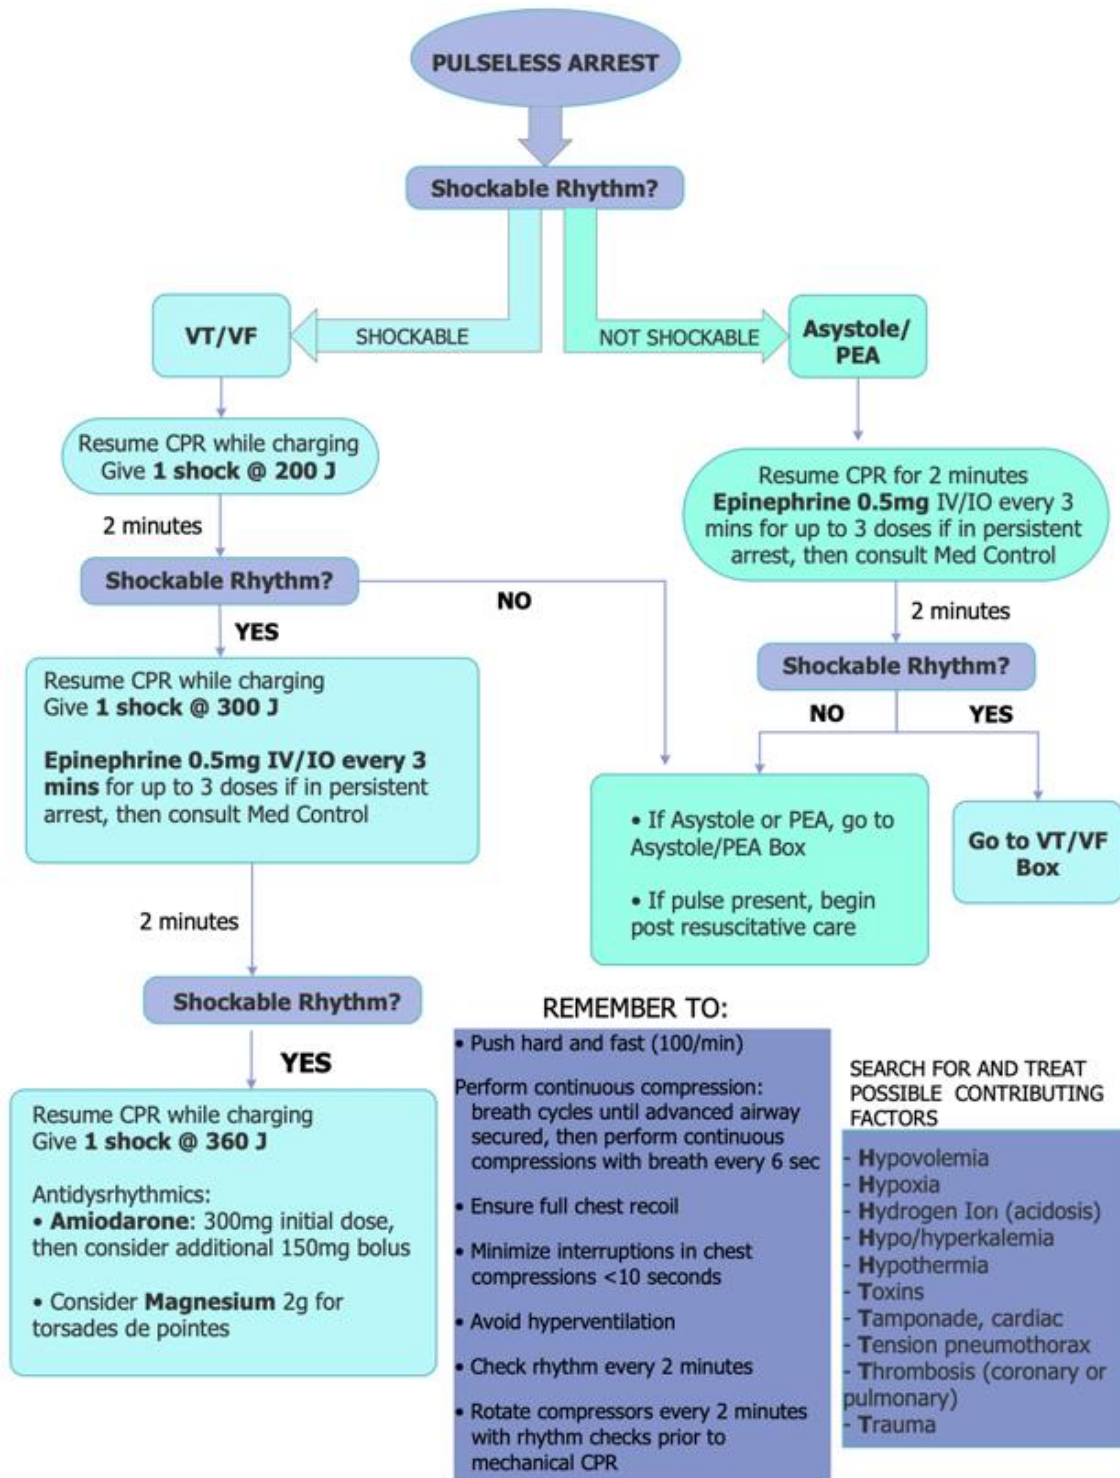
PULSELESS ARREST

Shockable Rhythm?

VT/VF

SHOCKABLE

NOT SHOCKABLE

Asystole/ PEA

Resume CPR while charging
Give **1 shock @ 200 J**

2 minutes

Shockable Rhythm?

NO

YES

Resume CPR while charging
Give **1 shock @ 300 J**

**Epinephrine 0.5mg IV/IO every 3 mins** for up to 3 doses if in persistent arrest, then consult Med Control

2 minutes

Shockable Rhythm?

YES

Resume CPR while charging
Give **1 shock @ 360 J**

Antidysrhythmics:
• **Amiodarone**: 300mg initial dose, then consider additional 150mg bolus

• Consider **Magnesium** 2g for torsades de pointes

Resume CPR for 2 minutes
**Epinephrine 0.5mg** IV/IO every 3 mins for up to 3 doses if in persistent arrest, then consult Med Control

2 minutes

Shockable Rhythm?

NO

YES

• If Asystole or PEA, go to Asystole/PEA Box

• If pulse present, begin post resuscitative care

Go to VT/VF Box

REMEMBER TO:

• Push hard and fast (100/min)

Perform continuous compression: breath cycles until advanced airway secured, then perform continuous compressions with breath every 6 sec

• Ensure full chest recoil

• Minimize interruptions in chest compressions <10 seconds

• Avoid hyperventilation

• Check rhythm every 2 minutes

• Rotate compressors every 2 minutes with rhythm checks prior to mechanical CPR

SEARCH FOR AND TREAT POSSIBLE CONTRIBUTING FACTORS

- Hypovolemia
- Hypoxia
- Hydrogen Ion (acidosis)
- Hypo/hyperkalemia
- Hypothermia
- Toxins
- Tamponade, cardiac
- Tension pneumothorax
- Thrombosis (coronary or pulmonary)
- Trauma